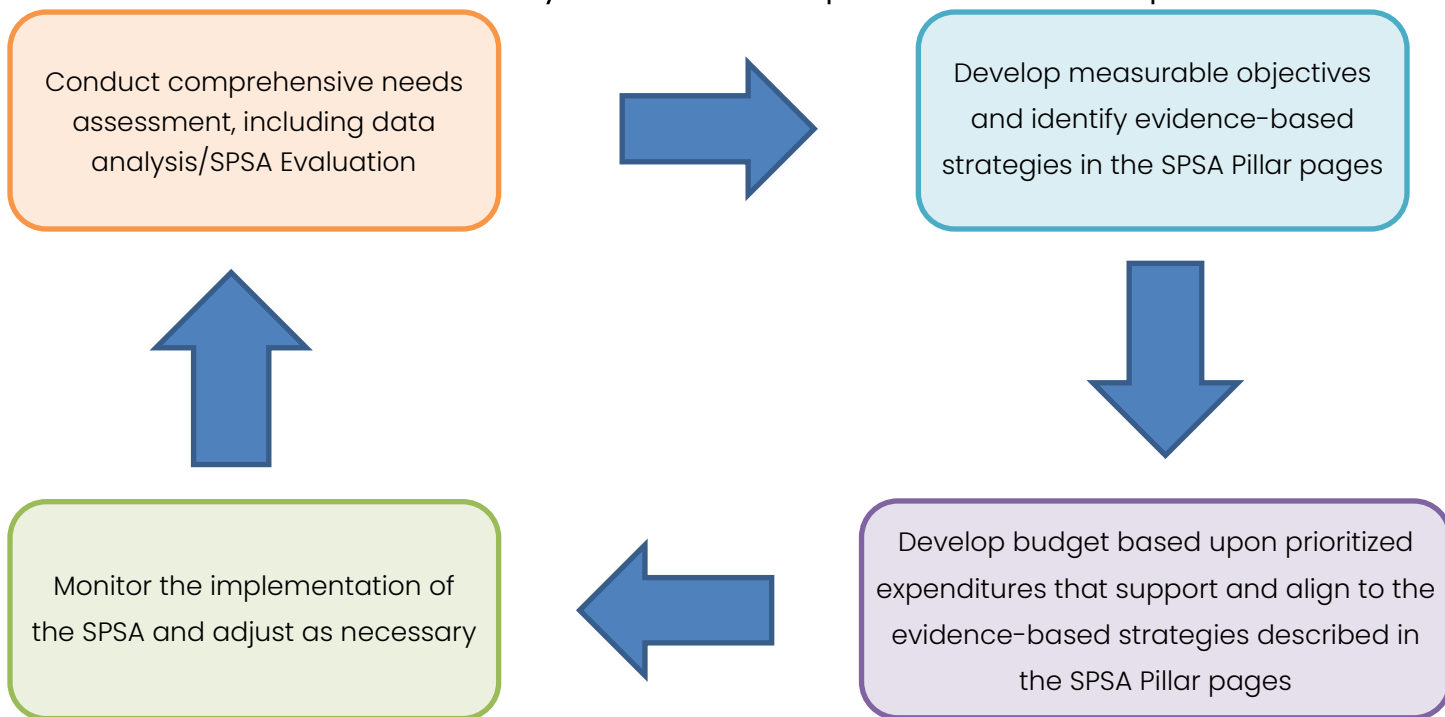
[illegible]

Conduct comprehensive needs assessment, including data analysis/SPSA Evaluation

Develop measurable objectives and identify evidence-based strategies in the SPSA Pillar pages

Develop budget based upon prioritized expenditures that support and align to the evidence-based strategies described in the SPSA Pillar pages

Monitor the implementation of the SPSA and adjust as necessary